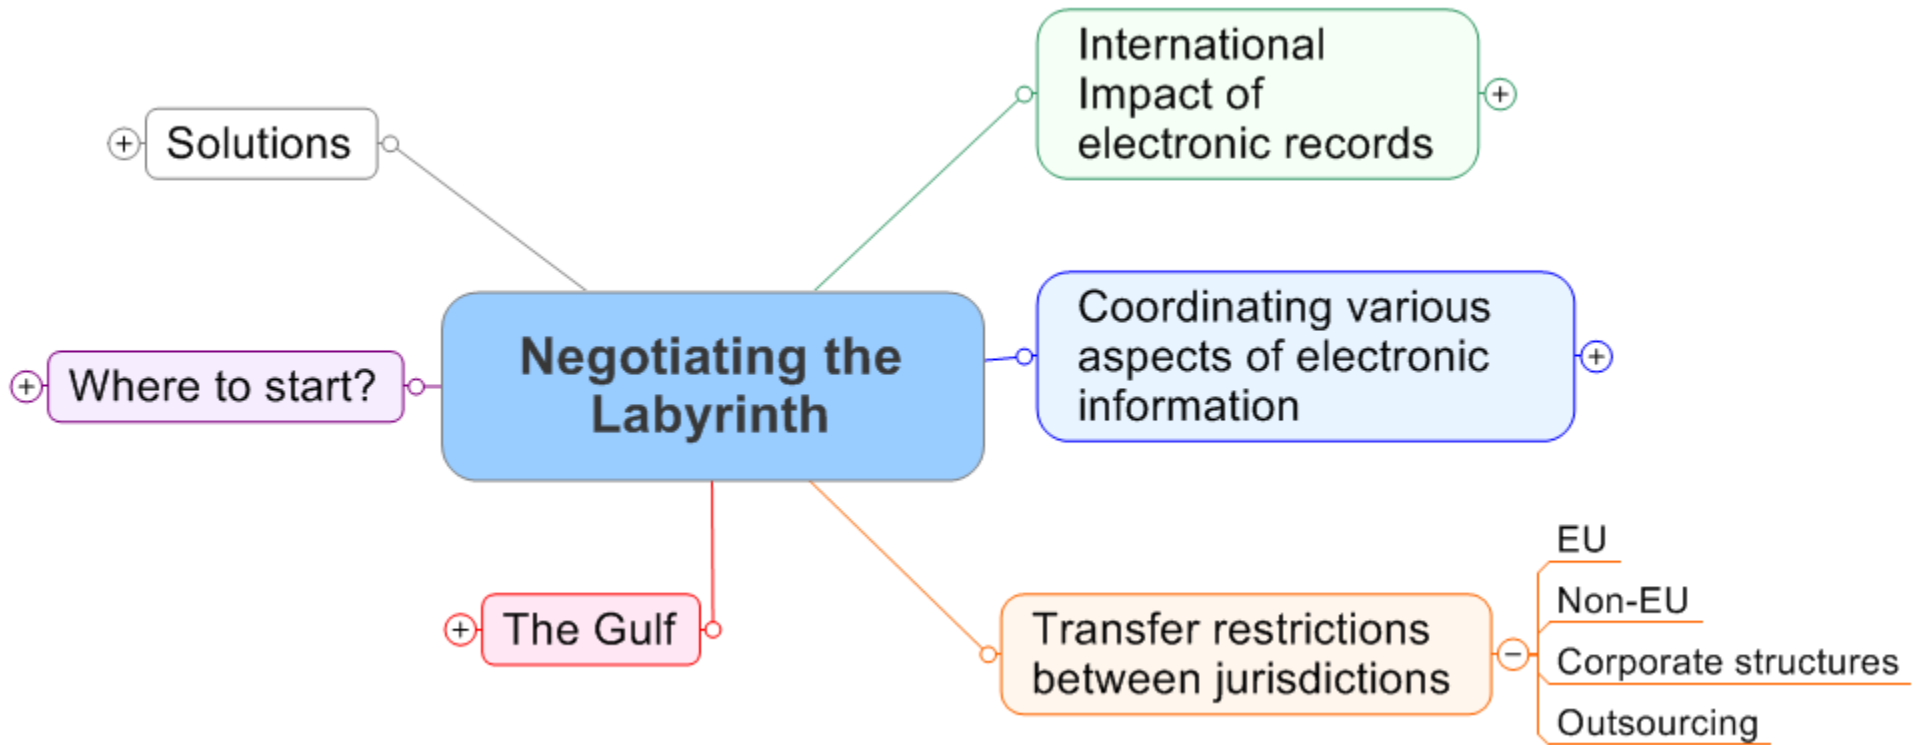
Solutions

International Impact of electronic records

Where to start?

Negotiating the Labyrinth

Coordinating various aspects of electronic information

The Gulf

Transfer restrictions between jurisdictions

EU

Non-EU

Corporate structures

Outsourcing